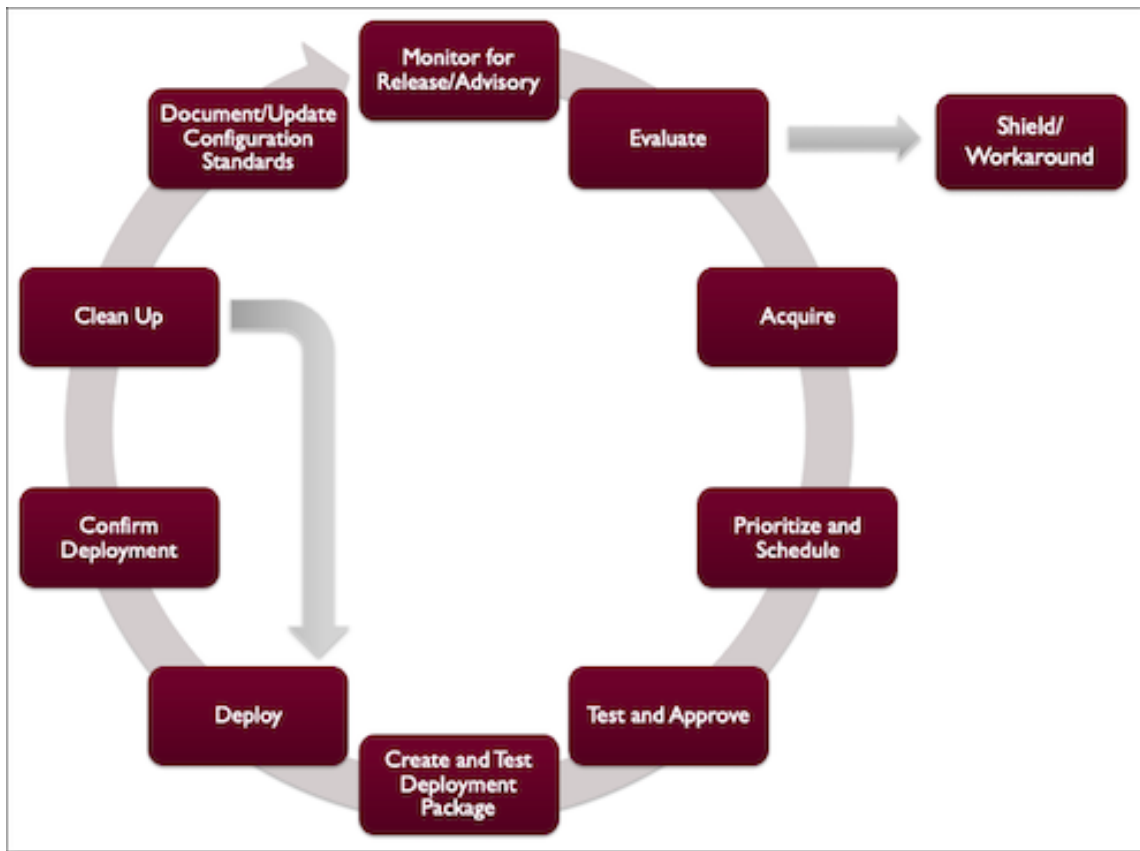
Monitor for Release/Advisory

Evaluate

Shield/ Workaround

Acquire

Prioritize and Schedule

Test and Approve

Create and Test Deployment Package

Deploy

Confirm Deployment

Clean Up

Document/Update Configuration Standards